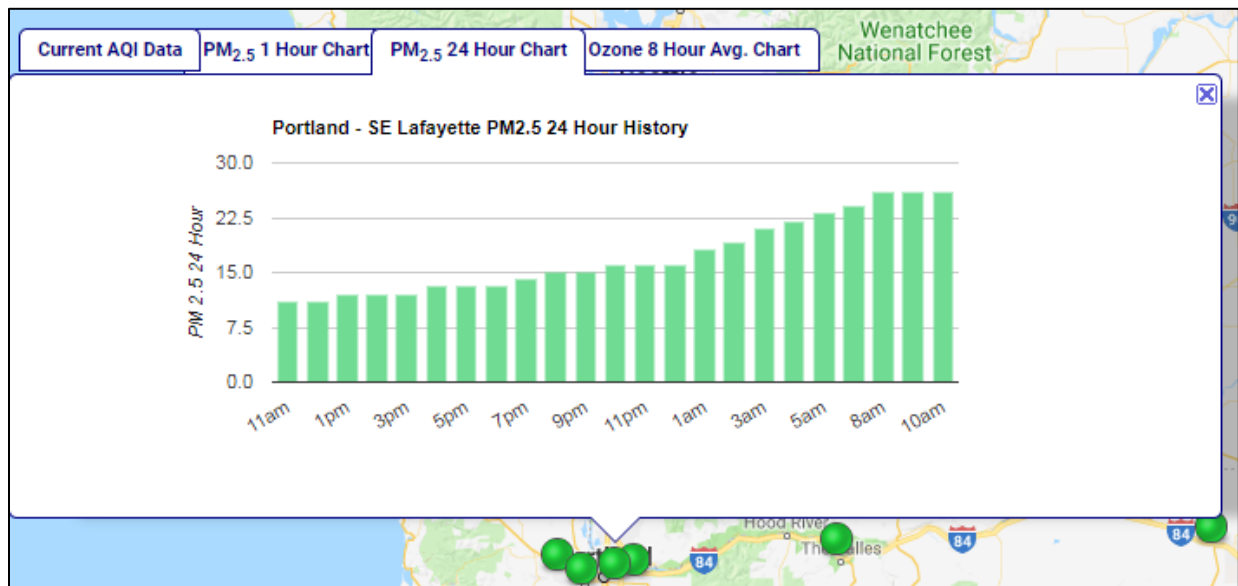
Current AQI Data | $PM_{2.5}$ 1 Hour Chart | $PM_{2.5}$ 24 Hour Chart | Ozone 8 Hour Avg. Chart

Wenatchee National Forest

Portland - SE Lafayette PM2.5 24 Hour History

PM 2.5 24 Hour

30.0
22.5
15.0
7.5
0.0

11am 1pm 3pm 5pm 7pm 9pm 11pm 1am 3am 5am 8am 10am

Hood River
The Dalles
84
84
84